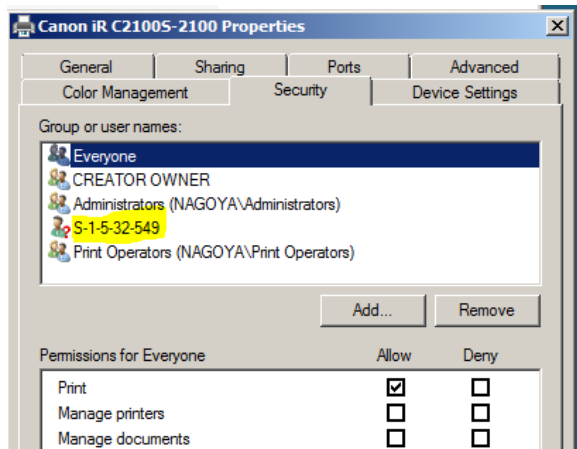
Canon iR C2100S-2100 Properties

General
Sharing
Ports
Advanced
Color Management
Security
Device Settings

Group or user names:

Everyone
CREATOR OWNER
Administrators (NAGOYA\Administrators)
S-1-5-32-549
Print Operators (NAGOYA\Print Operators)

Add...
Remove

| Permissions for Everyone | Allow | Deny |
|---|---|---|
| Print | ☑ | ☐ |
| Manage printers | ☐ | ☐ |
| Manage documents | ☐ | ☐ |